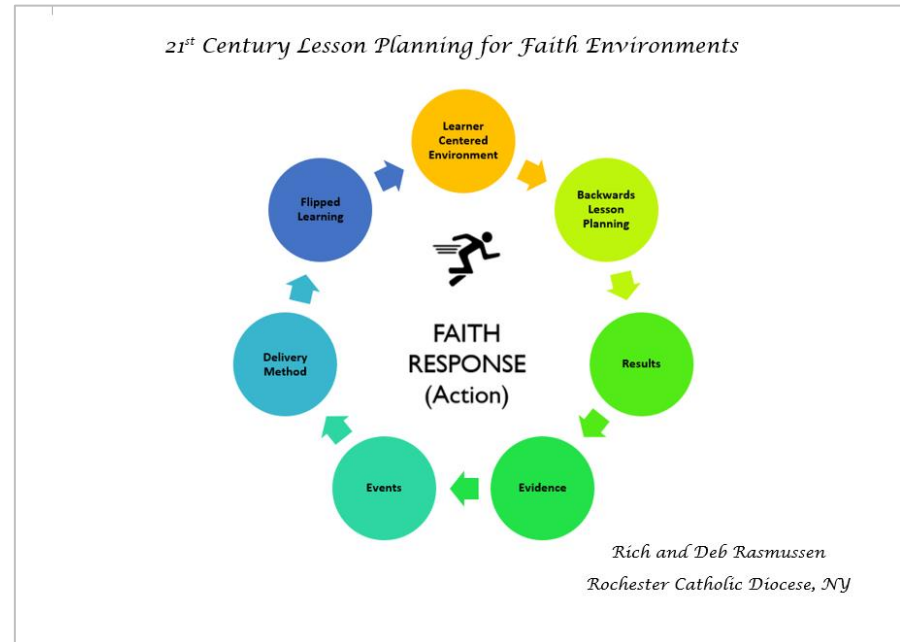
$21^{st}$ Century Lesson Planning for Faith Environments

Learner Centered Environment

Backwards Lesson Planning

Results

Evidence

Events

Delivery Method

Flipped Learning

FAITH RESPONSE (Action)

Rich and Deb Rasmussen
Rochester Catholic Diocese, NY